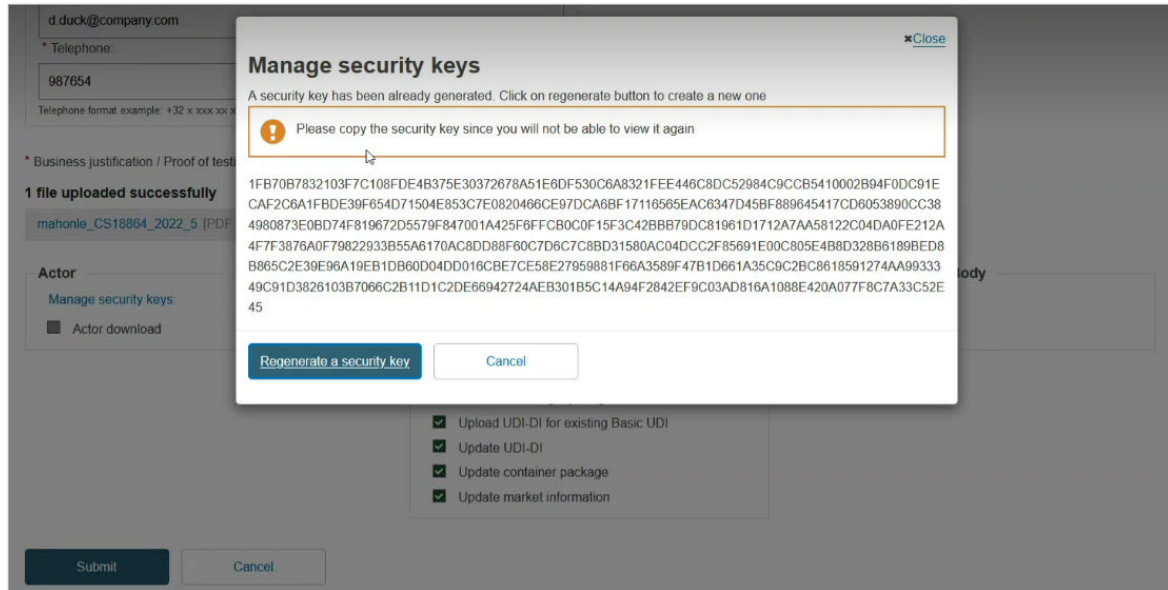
d.duck@company.com

* Telephone:

987654

Telephone format example: +32 x xxx xx x

* Business justification / Proof of test

1 file uploaded successfully

mahonle_CS18864_2022_5 [PDF

Actor

Manage security keys:

Actor download

ody

×Close

Manage security keys

A security key has been already generated. Click on regenerate button to create a new one

Please copy the security key since you will not be able to view it again

1FB70B7832103F7C108FDE4B375E30372678A51E6DF530C6A8321FEE446C8DC52984C9CCB5410002B94F0DC91ECAF2C6A1FBDE39F654D71504E853C7E0820466CE97DCA6BF17116565EAC6347D45BF889645417CD6053890CC384980873E0BD74F819672D5579F847001A425F6FFCB0C0F15F3C42BBB79DC81961D1712A7AA58122C04DA0FE212A4F7F3876A0F79822933B55A6170AC8DD88F60C7D6C7C8BD31580AC04DCC2F85691E00C805E4B8D328B6189BED8B865C2E39E96A19EB1DB60D04DD016CBE7CE58E27959881F66A3589F47B1D661A35C9C2BC8618591274AA9933349C91D3826103B7066C2B11D1C2DE66942724AEB301B5C14A94F2842EF9C03AD816A1088E420A077F8C7A33C52E45

Regenerate a security key

Cancel

Upload UDI-DI for existing Basic UDI

Update UDI-DI

Update container package

Update market information

Submit

Cancel